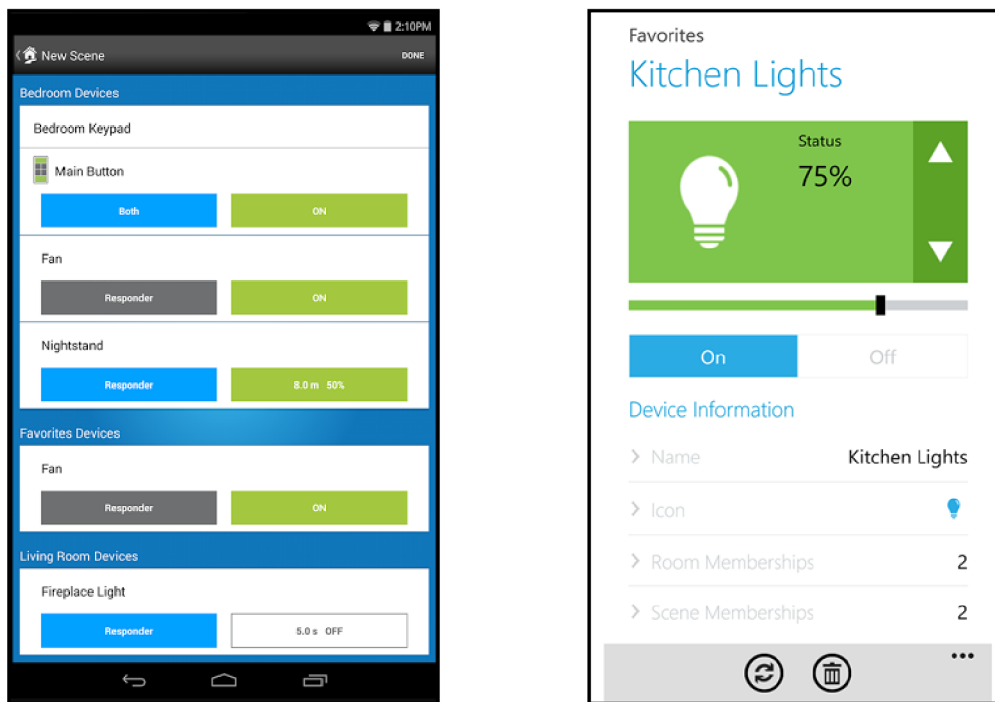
2:10PM

New Scene DONE

Bedroom Devices

Bedroom Keypad

Main Button

Both ON

Fan

Responder ON

Nightstand

Responder 8.0 m 50%

Favorites Devices

Fan

Responder ON

Living Room Devices

Fireplace Light

Responder 5.0 s OFF

Favorites

Kitchen Lights

Status

75%

On Off

Device Information

Name Kitchen Lights

Icon

Room Memberships 2

Scene Memberships 2

...